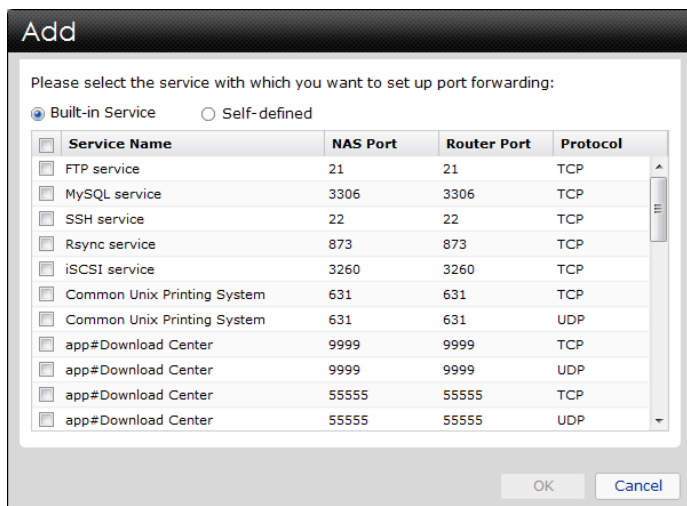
Add

Please select the service with which you want to set up port forwarding:

Built-in Service Self-defined

| Service Name | NAS Port | Router Port | Protocol |
|---|---|---|---|
| FTP service | 21 | 21 | TCP |
| MySQL service | 3306 | 3306 | TCP |
| SSH service | 22 | 22 | TCP |
| Rsync service | 873 | 873 | TCP |
| iSCSI service | 3260 | 3260 | TCP |
| Common Unix Printing System | 631 | 631 | TCP |
| Common Unix Printing System | 631 | 631 | UDP |
| app#Download Center | 9999 | 9999 | TCP |
| app#Download Center | 9999 | 9999 | UDP |
| app#Download Center | 55555 | 55555 | TCP |
| app#Download Center | 55555 | 55555 | UDP |

OK Cancel